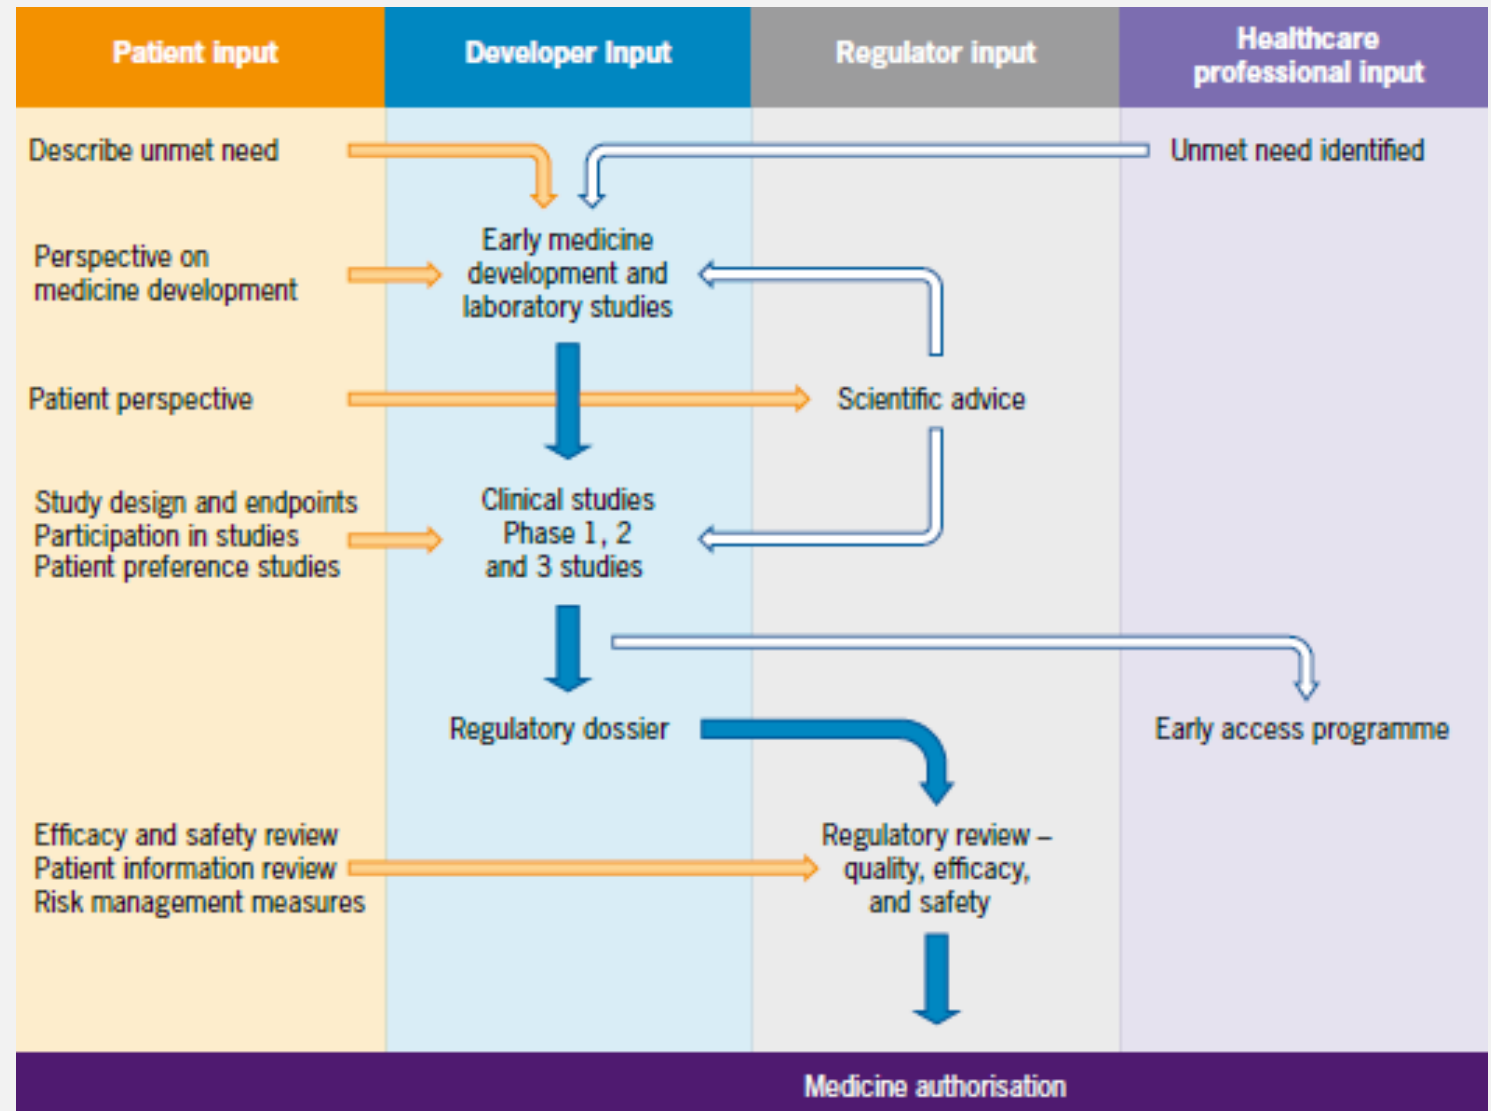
Patient input

Developer Input

Regulator input

Healthcare professional input

Describe unmet need

Unmet need identified

Perspective on medicine development

Early medicine development and laboratory studies

Patient perspective

Scientific advice

Study design and endpoints
Participation in studies
Patient preference studies

Clinical studies Phase 1, 2 and 3 studies

Regulatory dossier

Early access programme

Efficacy and safety review
Patient information review
Risk management measures

Regulatory review – quality, efficacy, and safety

Medicine authorisation